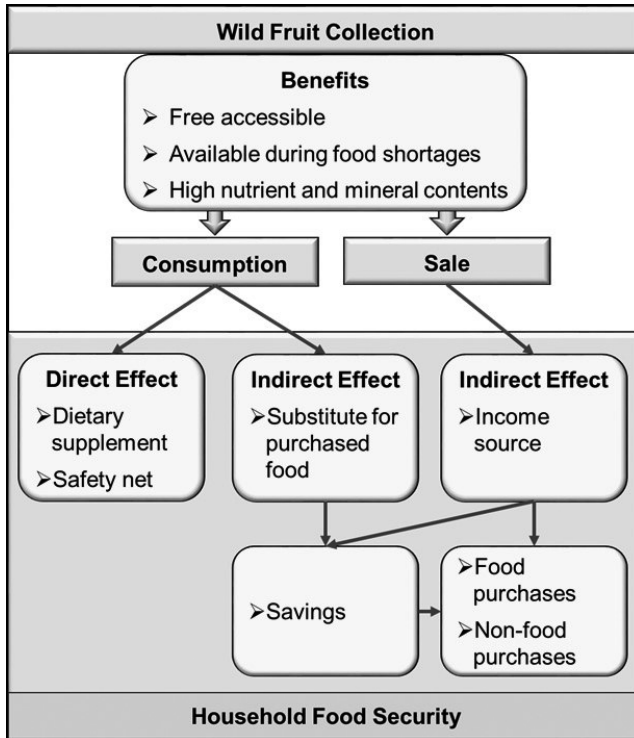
Wild Fruit Collection

Benefits
➢ Free accessible
➢ Available during food shortages
➢ High nutrient and mineral contents

Consumption

Sale

Direct Effect
➢Dietary supplement
➢Safety net

Indirect Effect
➢Substitute for purchased food

Indirect Effect
➢Income source

➢Savings

➢Food purchases
➢Non-food purchases

Household Food Security